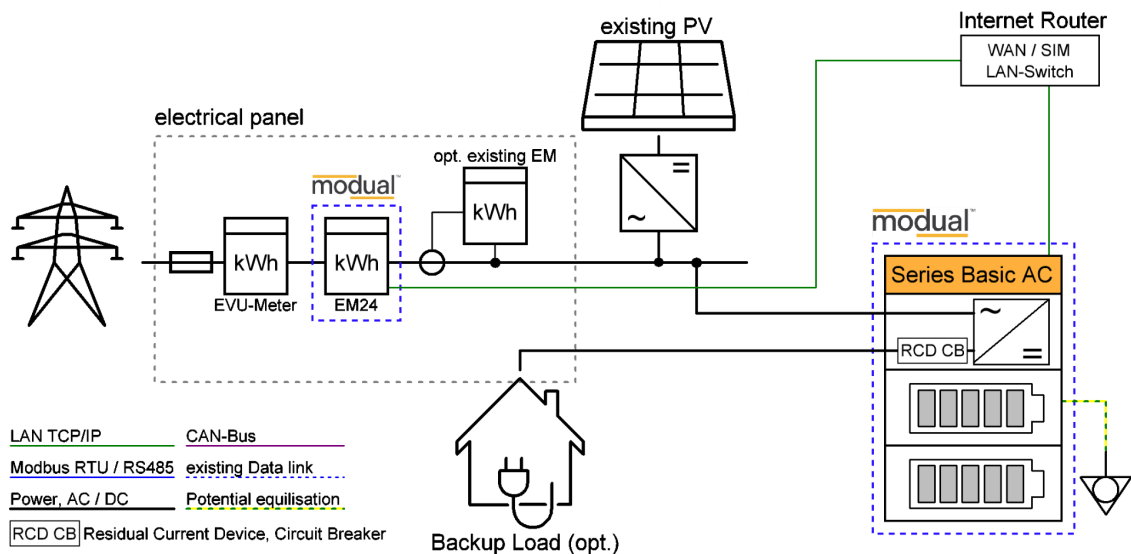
existing PV

Internet Router

WAN / SIM
LAN-Switch

electrical panel

modual

opt. existing EM

kWh

kWh

kWh

EVU-Meter

EM24

modual

Series Basic AC

~

=

~

=

RCD CB

LAN TCP/IP

CAN-Bus

Modbus RTU / RS485

existing Data link

Power, AC / DC

Potential equilisation

RCD CB Residual Current Device, Circuit Breaker

Backup Load (opt.)